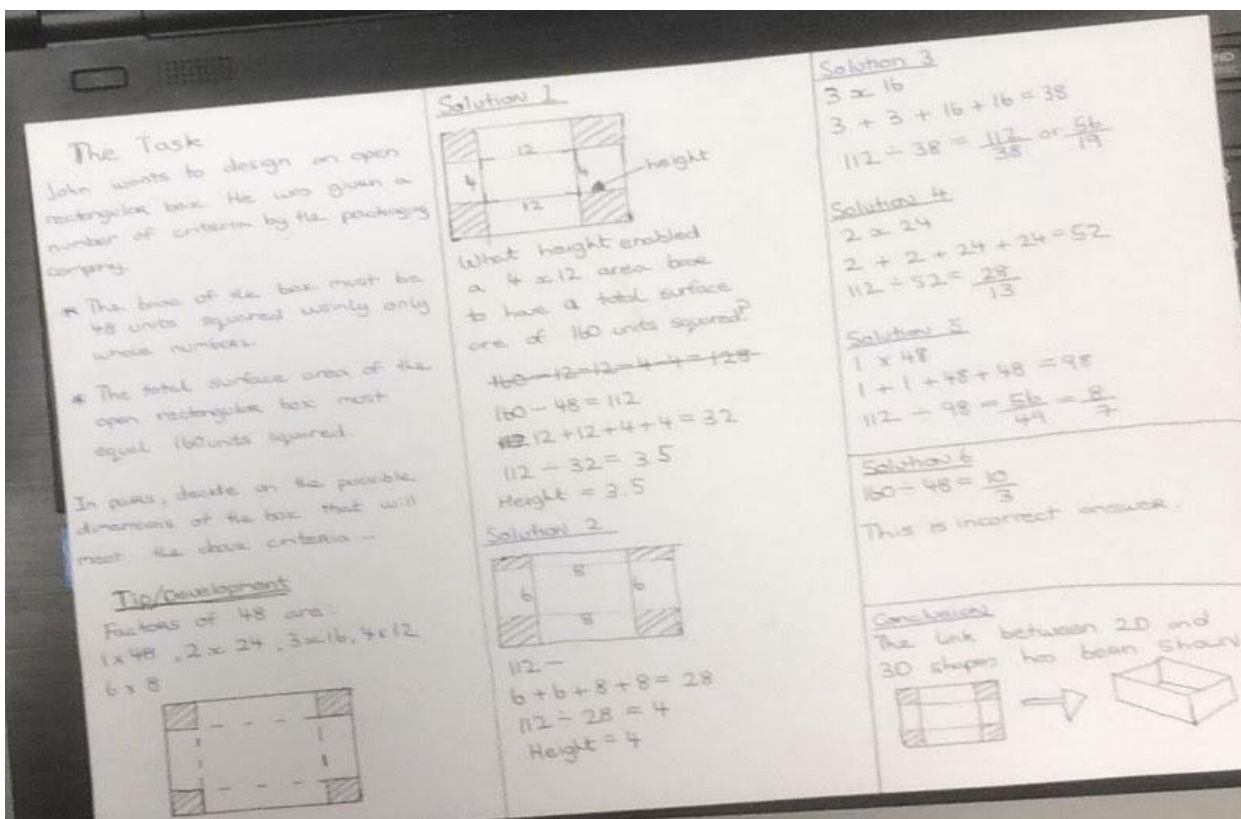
The Task
John wants to design an open rectangular box. He was given a number of criteria by the packaging company.

* The base of the box must be 48 units squared using only whole numbers.

* The total surface area of the open rectangular box must equal 160 units squared.

In pairs, decide on the possible dimensions of the box that will meet the above criteria...

Tip/Development
Factors of 48 are:
1x48, 2x24, 3x16, 4x12
6x8

Solution 1
12
4
4
12
height

What height enabled a 4x12 area base to have a total surface are of 160 units squared?
~~160-12-12-4-4=128~~
160 - 48 = 112
12+12+4+4 = 32
112 ÷ 32 = 3.5
Height = 3.5

Solution 2
8
6
6
8
112 -
6+6+8+8 = 28
112 ÷ 28 = 4
Height = 4

Solution 3
3 x 16
3 + 3 + 16 + 16 = 38
112 ÷ 38 = $\frac{112}{38}$ or $\frac{56}{19}$

Solution 4
2 x 24
2 + 2 + 24 + 24 = 52
112 ÷ 52 = $\frac{28}{13}$

Solution 5
1 x 48
1 + 1 + 48 + 48 = 98
112 ÷ 98 = $\frac{56}{49}$ = $\frac{8}{7}$

Solution 6
160 ÷ 48 = $\frac{10}{3}$
This is incorrect answer.

Conclusion
The link between 2D and 3D shapes has been shown